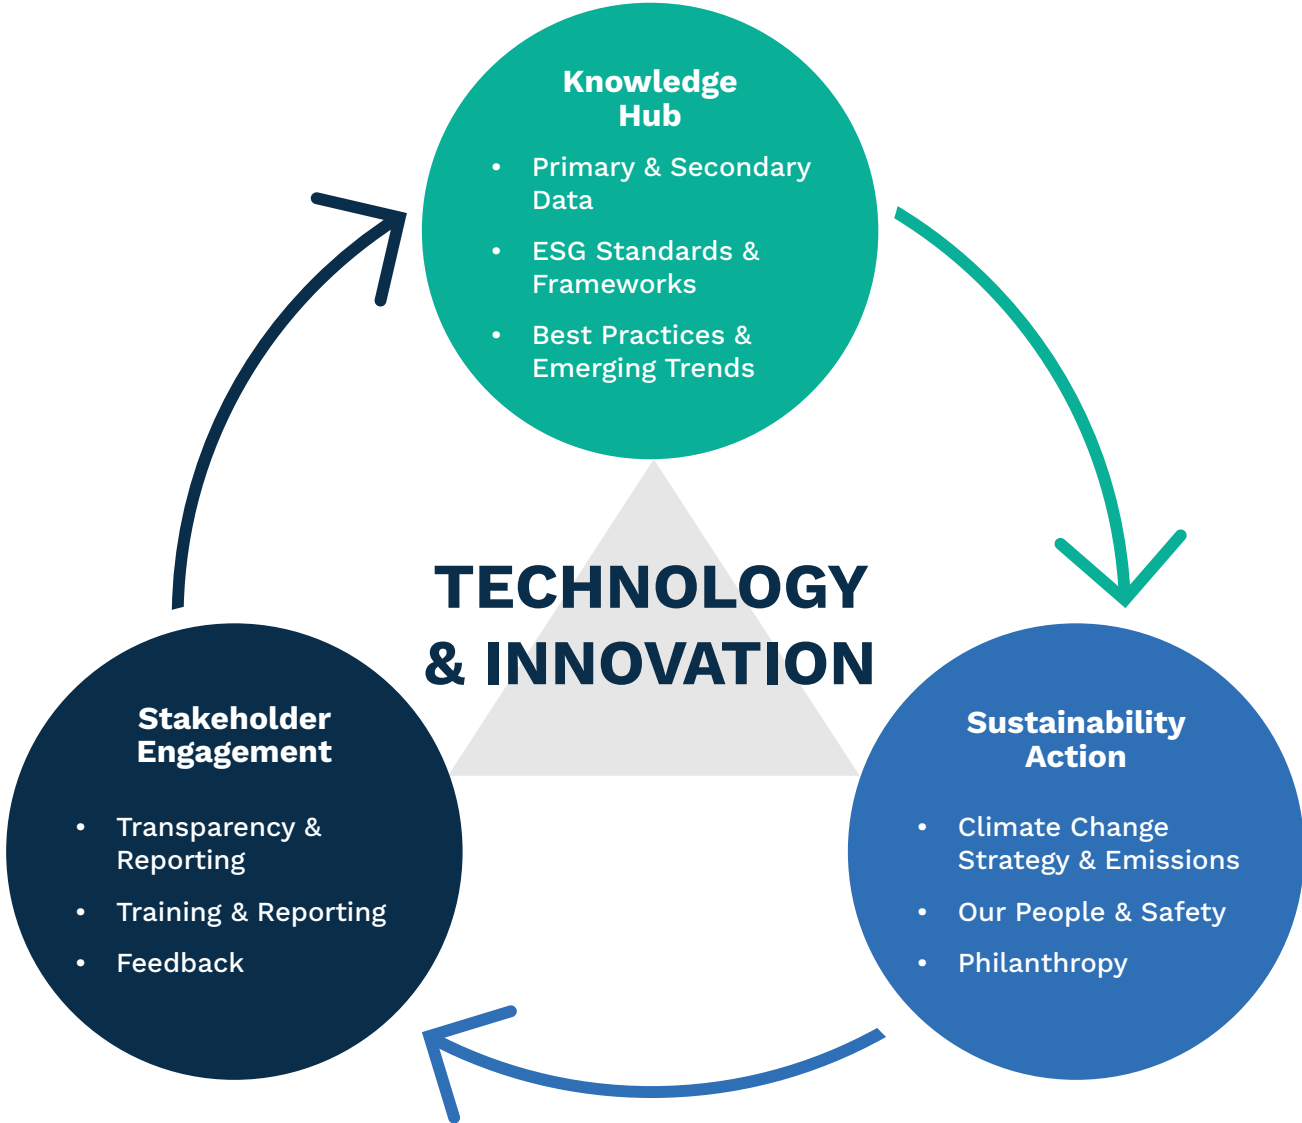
Knowledge Hub

- Primary & Secondary Data
- ESG Standards & Frameworks
- Best Practices & Emerging Trends

TECHNOLOGY & INNOVATION

Stakeholder Engagement

- Transparency & Reporting
- Training & Reporting
- Feedback

Sustainability Action

- Climate Change Strategy & Emissions
- Our People & Safety
- Philanthropy